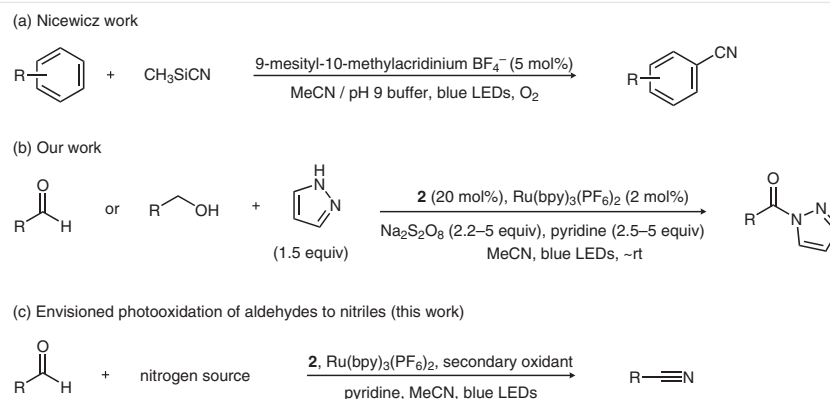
(a) Nicewicz work

R + $CH_3SiCN$ 9-mesityl-10-methylacridinium $BF_4^-$ (5 mol%) MeCN / pH 9 buffer, blue LEDs, $O_2$ R CN

(b) Our work

O R H or R OH + H N N (1.5 equiv) **2** (20 mol%), $Ru(bpy)_3(PF_6)_2$ (2 mol%) $Na_2S_2O_8$ (2.2–5 equiv), pyridine (2.5–5 equiv) MeCN, blue LEDs, ~rt O R N N

(c) Envisioned photooxidation of aldehydes to nitriles (this work)

O R H + nitrogen source **2**, $Ru(bpy)_3(PF_6)_2$, secondary oxidant pyridine, MeCN, blue LEDs R N